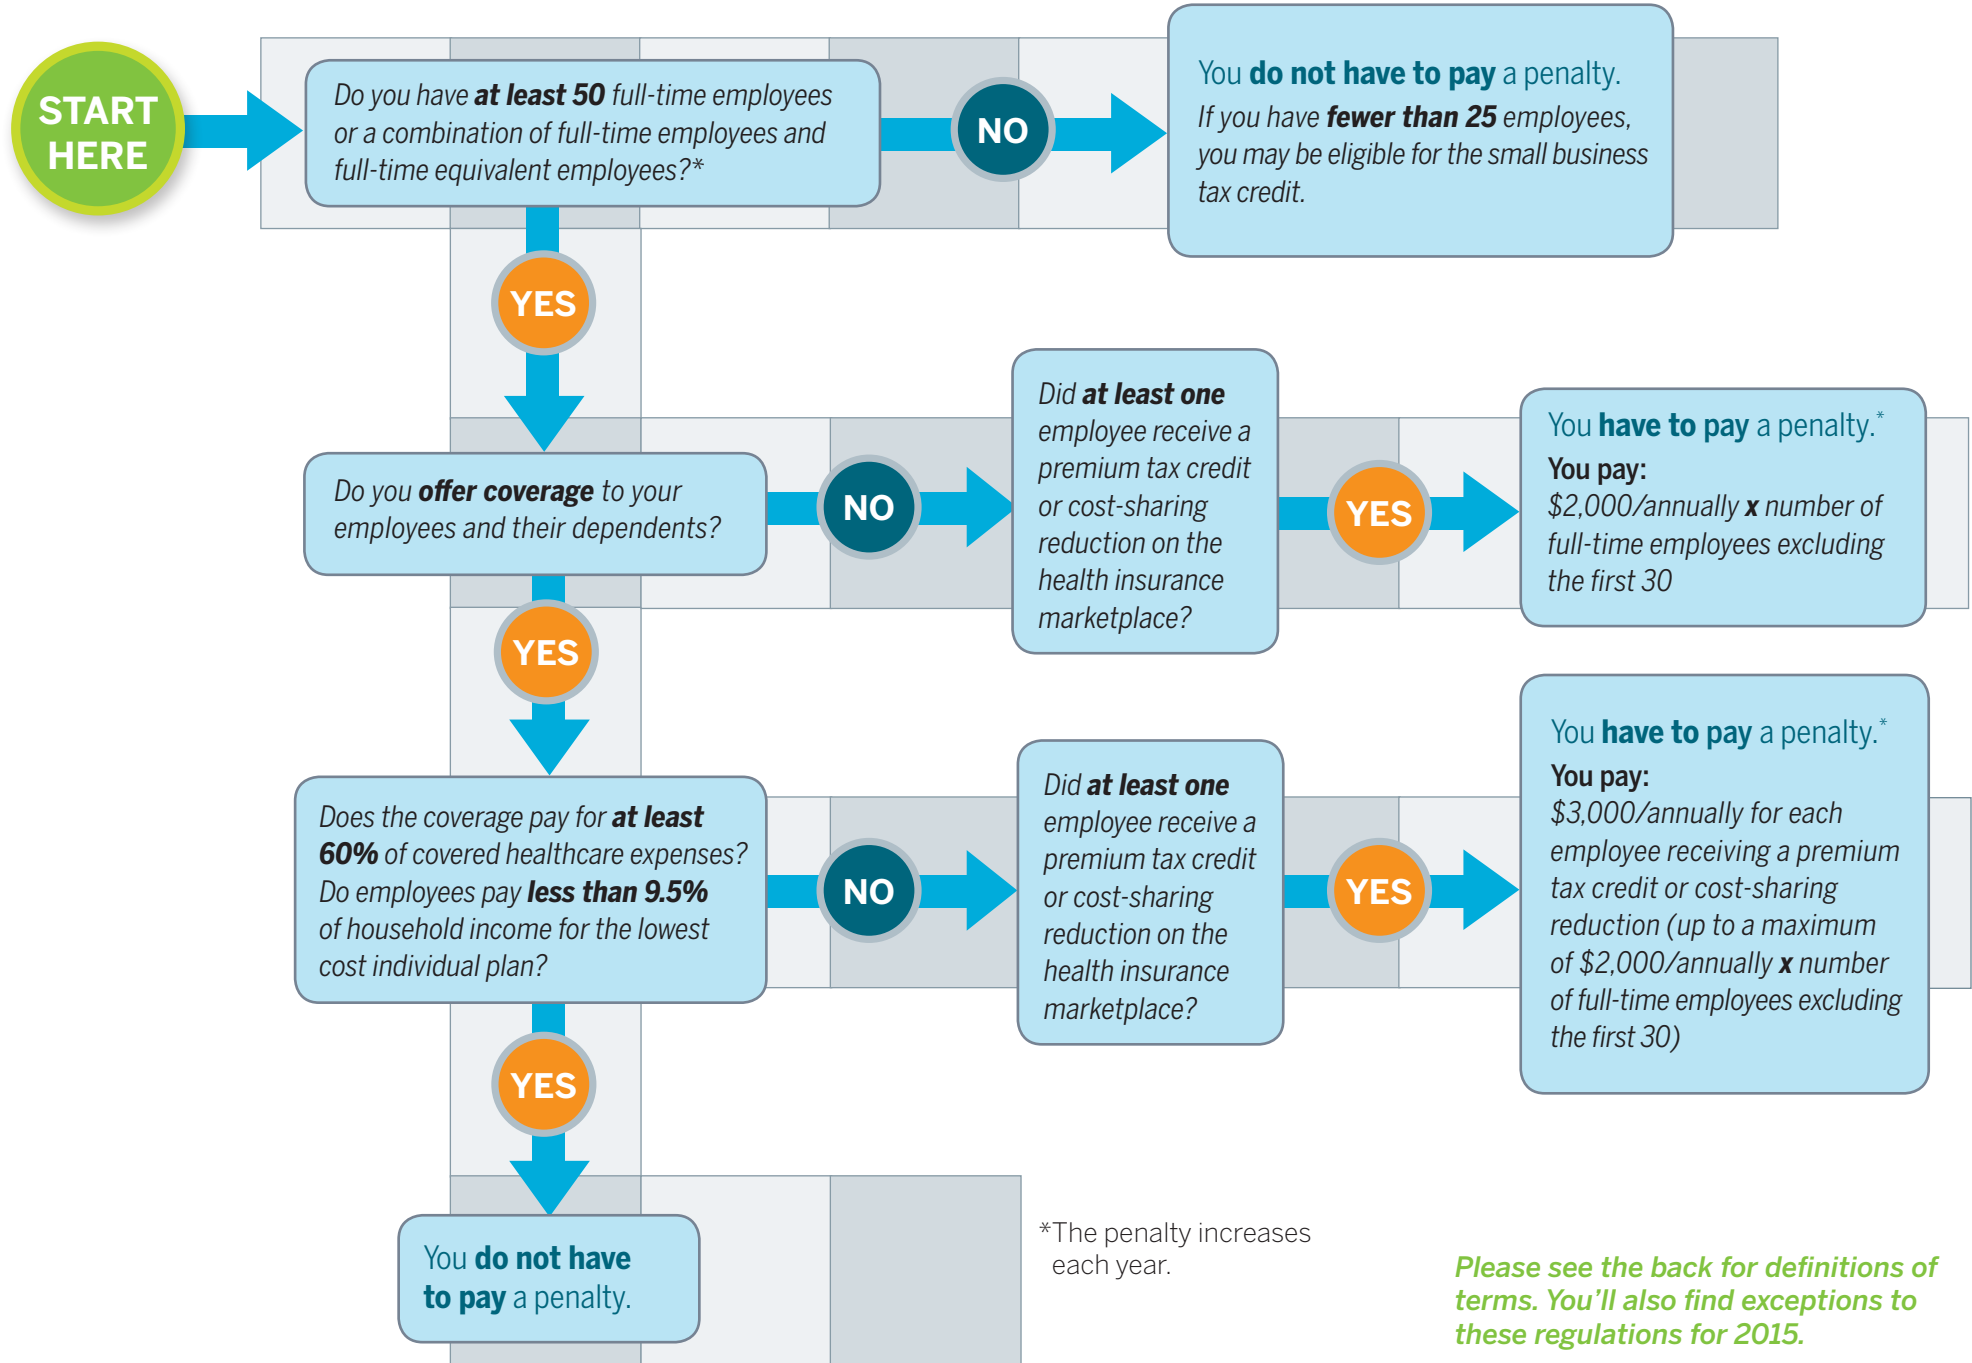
START HERE

Do you have at least 50 full-time employees or a combination of full-time employees and full-time equivalent employees?*

NO

You do not have to pay a penalty.
If you have fewer than 25 employees, you may be eligible for the small business tax credit.

YES

Do you offer coverage to your employees and their dependents?

NO

Did at least one employee receive a premium tax credit or cost-sharing reduction on the health insurance marketplace?

YES

You have to pay a penalty.*
You pay:
\$2,000/annually x number of full-time employees excluding the first 30

YES

Does the coverage pay for at least 60% of covered healthcare expenses? Do employees pay less than 9.5% of household income for the lowest cost individual plan?

NO

Did at least one employee receive a premium tax credit or cost-sharing reduction on the health insurance marketplace?

YES

You have to pay a penalty.*
You pay:
\$3,000/annually for each employee receiving a premium tax credit or cost-sharing reduction (up to a maximum of \$2,000/annually x number of full-time employees excluding the first 30)

YES

You do not have to pay a penalty.

*The penalty increases each year.

Please see the back for definitions of terms. You'll also find exceptions to these regulations for 2015.